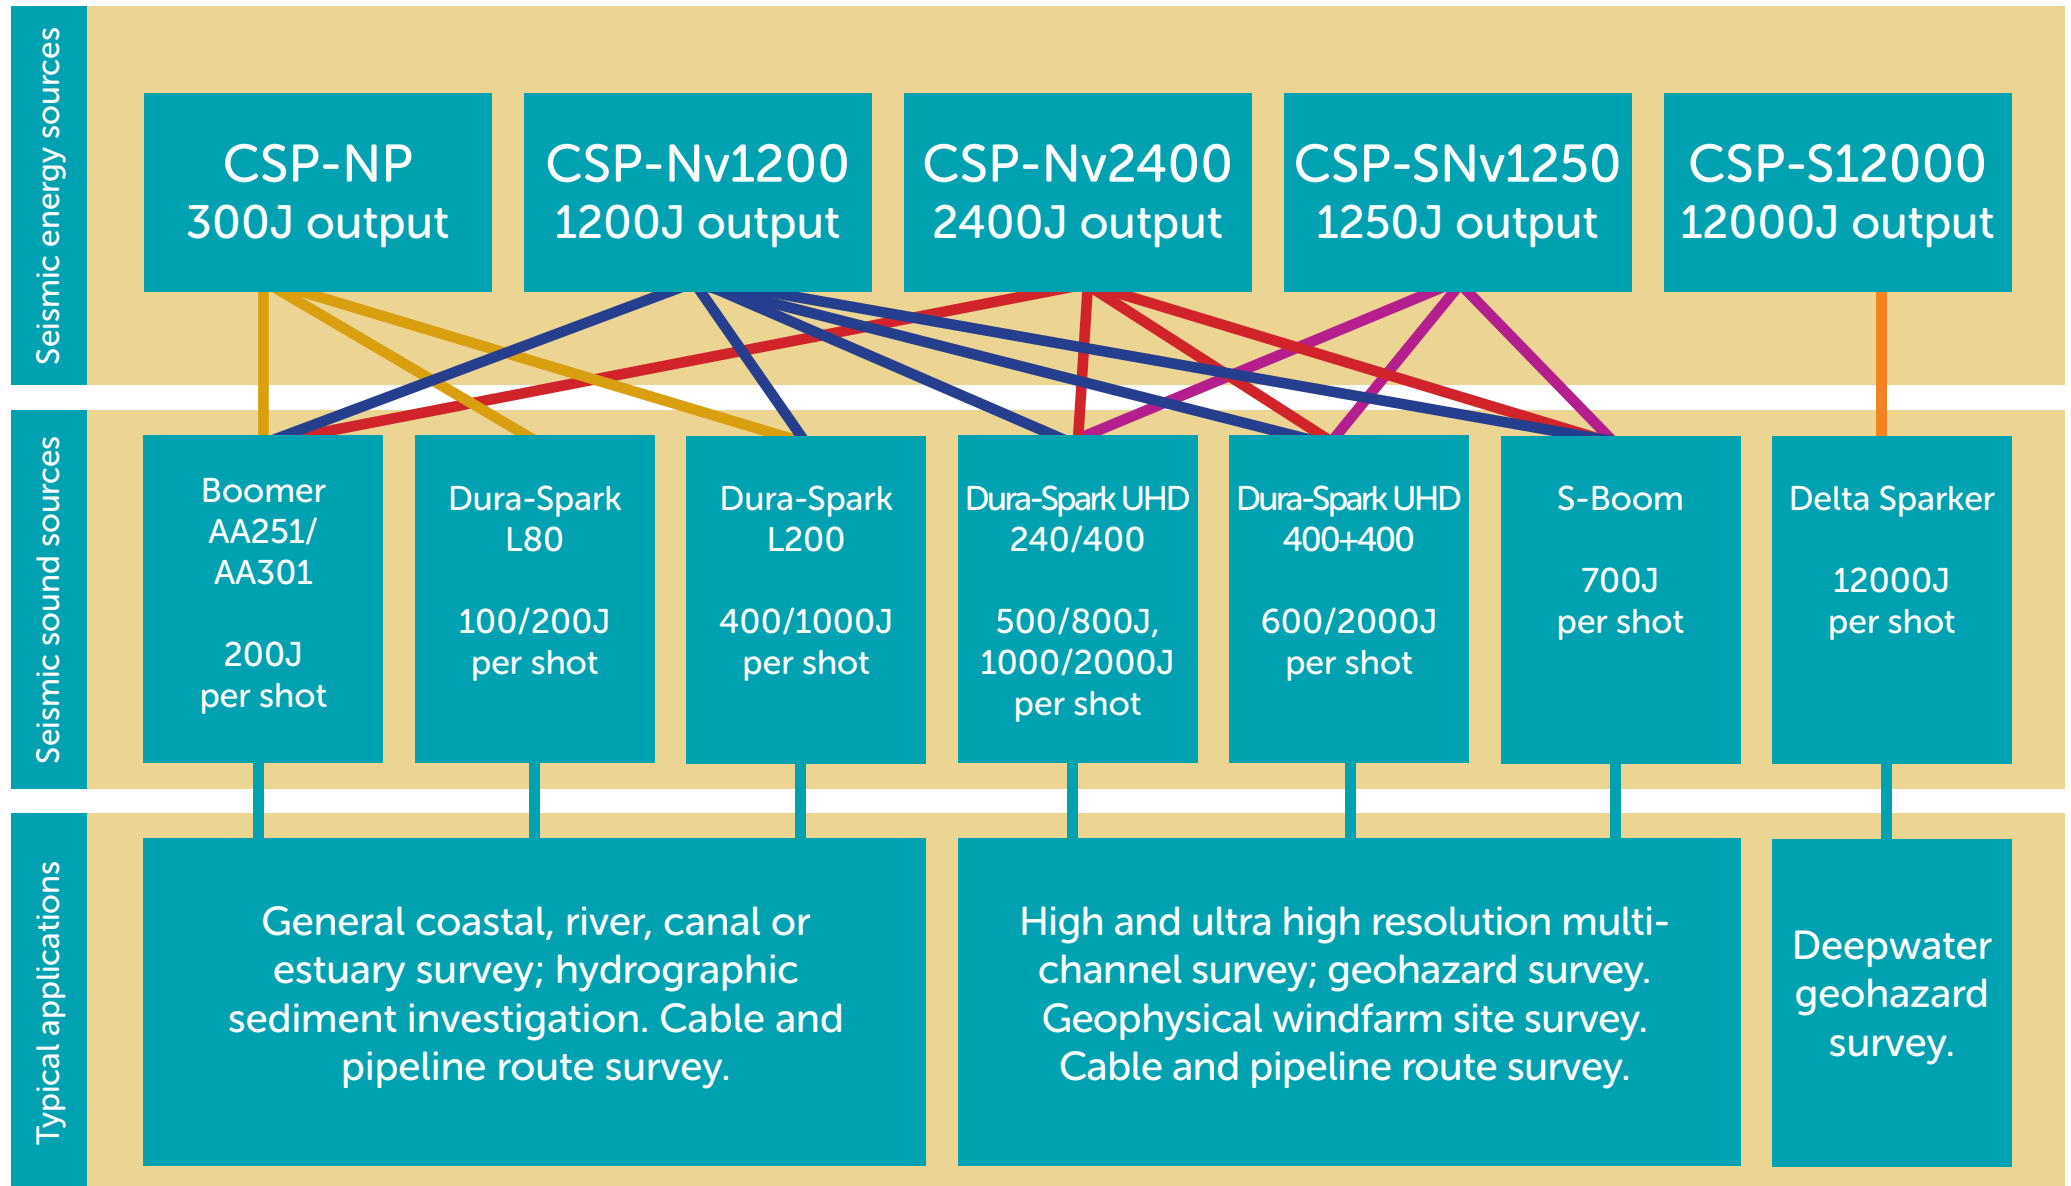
Seismic energy sources

CSP-NP
300J output

CSP-Nv1200
1200J output

CSP-Nv2400
2400J output

CSP-SNv1250
1250J output

CSP-S12000
12000J output

Seismic sound sources

Boomer
AA251/
AA301

200J
per shot

Dura-Spark
L80

100/200J
per shot

Dura-Spark
L200

400/1000J
per shot

Dura-Spark UHD
240/400

500/800J,
1000/2000J
per shot

Dura-Spark UHD
400+400

600/2000J
per shot

S-Boom

700J
per shot

Delta Sparker

12000J
per shot

Typical applications

General coastal, river, canal or estuary survey; hydrographic sediment investigation. Cable and pipeline route survey.

High and ultra high resolution multi-channel survey; geohazard survey. Geophysical windfarm site survey. Cable and pipeline route survey.

Deepwater geohazard survey.